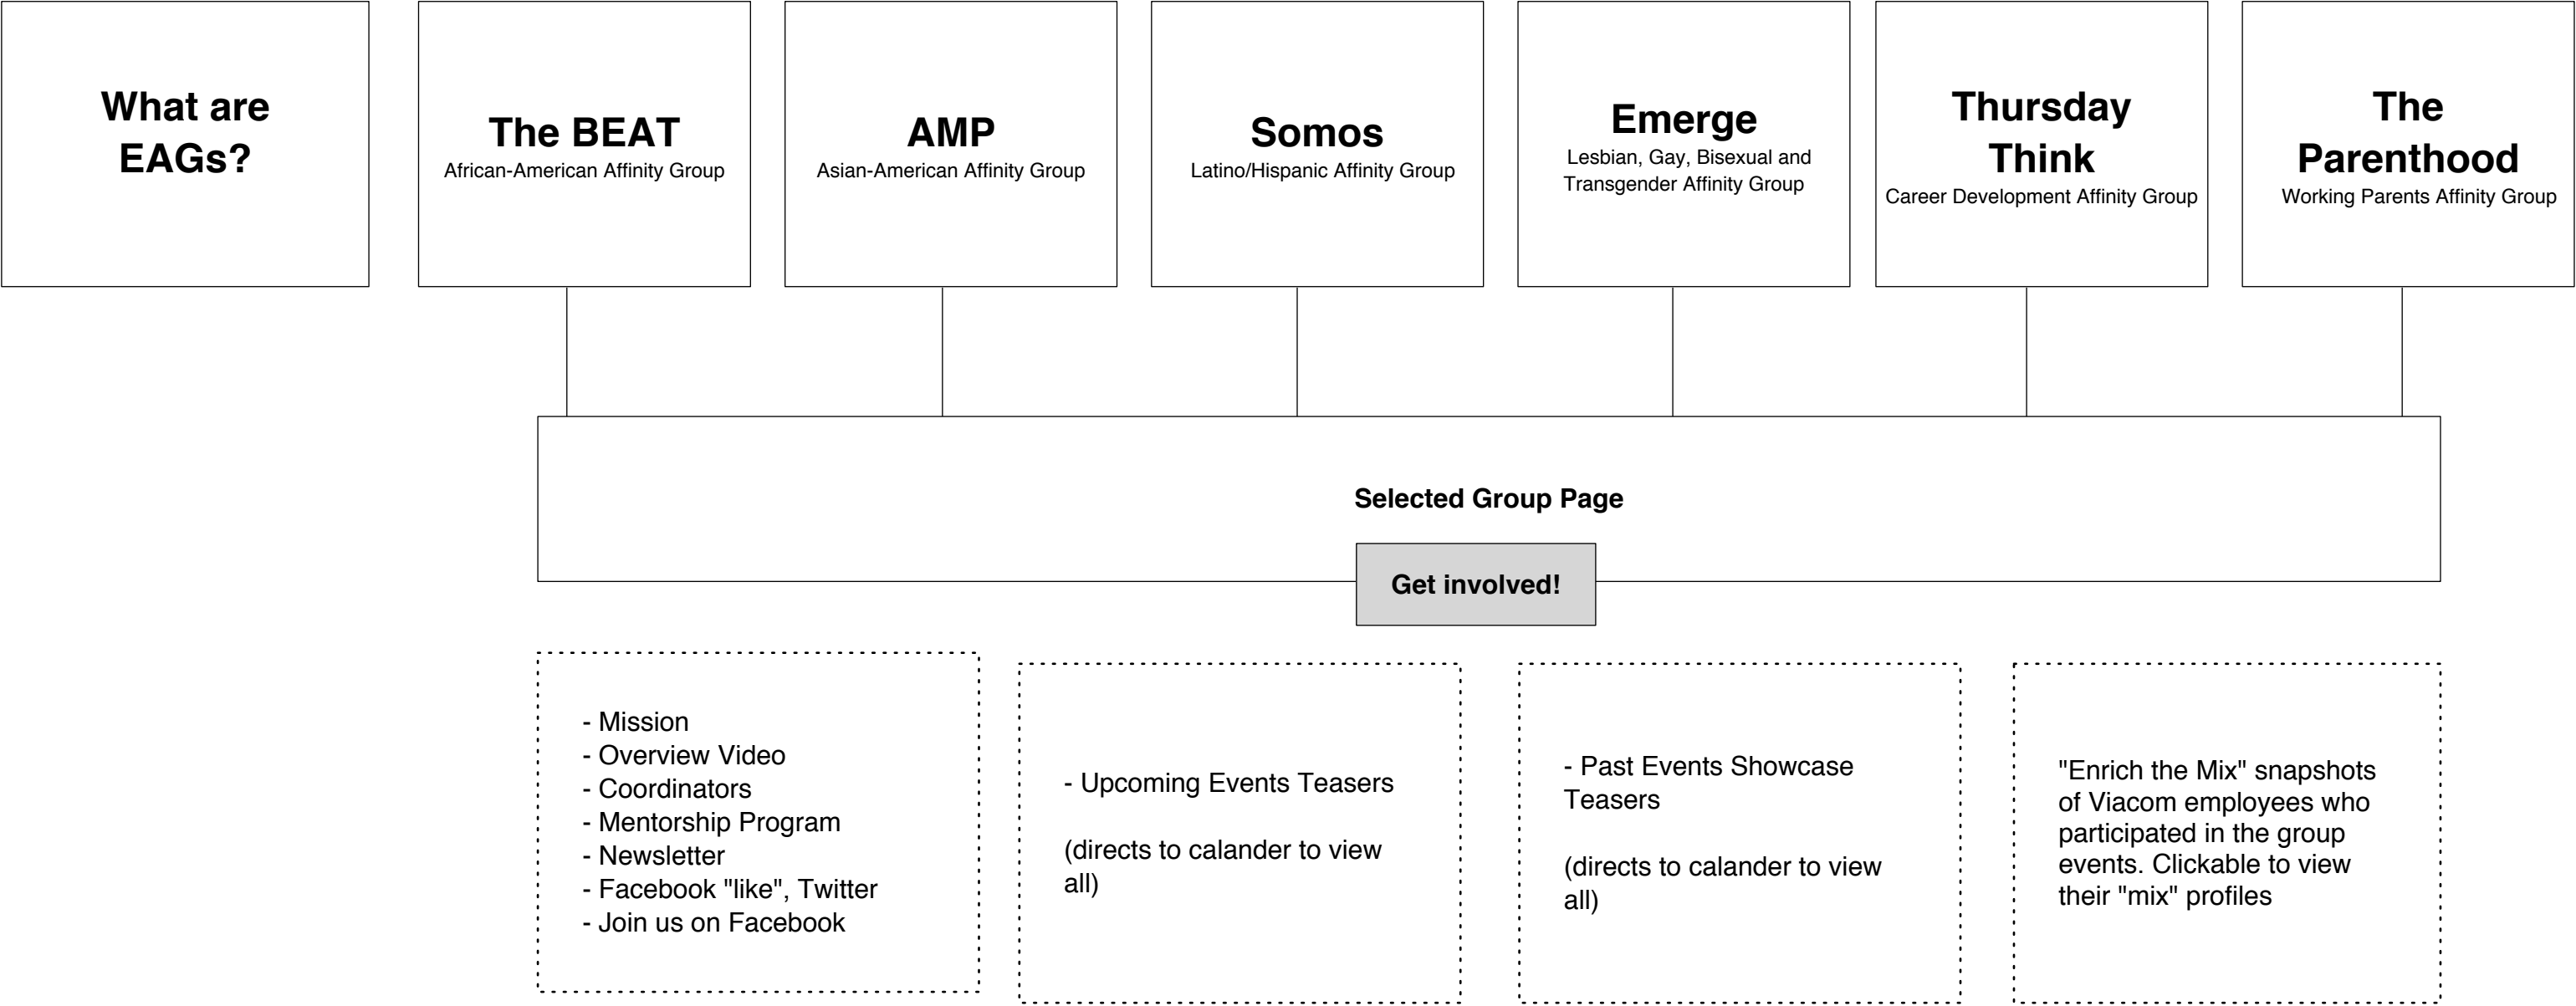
What are EAGs?

The BEAT
African-American Affinity Group

AMP
Asian-American Affinity Group

Somos
Latino/Hispanic Affinity Group

Emerge
Lesbian, Gay, Bisexual and Transgender Affinity Group

Thursday Think
Career Development Affinity Group

The Parenthood
Working Parents Affinity Group

Selected Group Page

Get involved!

- Mission
- Overview Video
- Coordinators
- Mentorship Program
- Newsletter
- Facebook "like", Twitter
- Join us on Facebook

- Upcoming Events Teasers

(directs to calander to view all)

- Past Events Showcase Teasers

(directs to calander to view all)

"Enrich the Mix" snapshots of Viacom employees who participated in the group events. Clickable to view their "mix" profiles